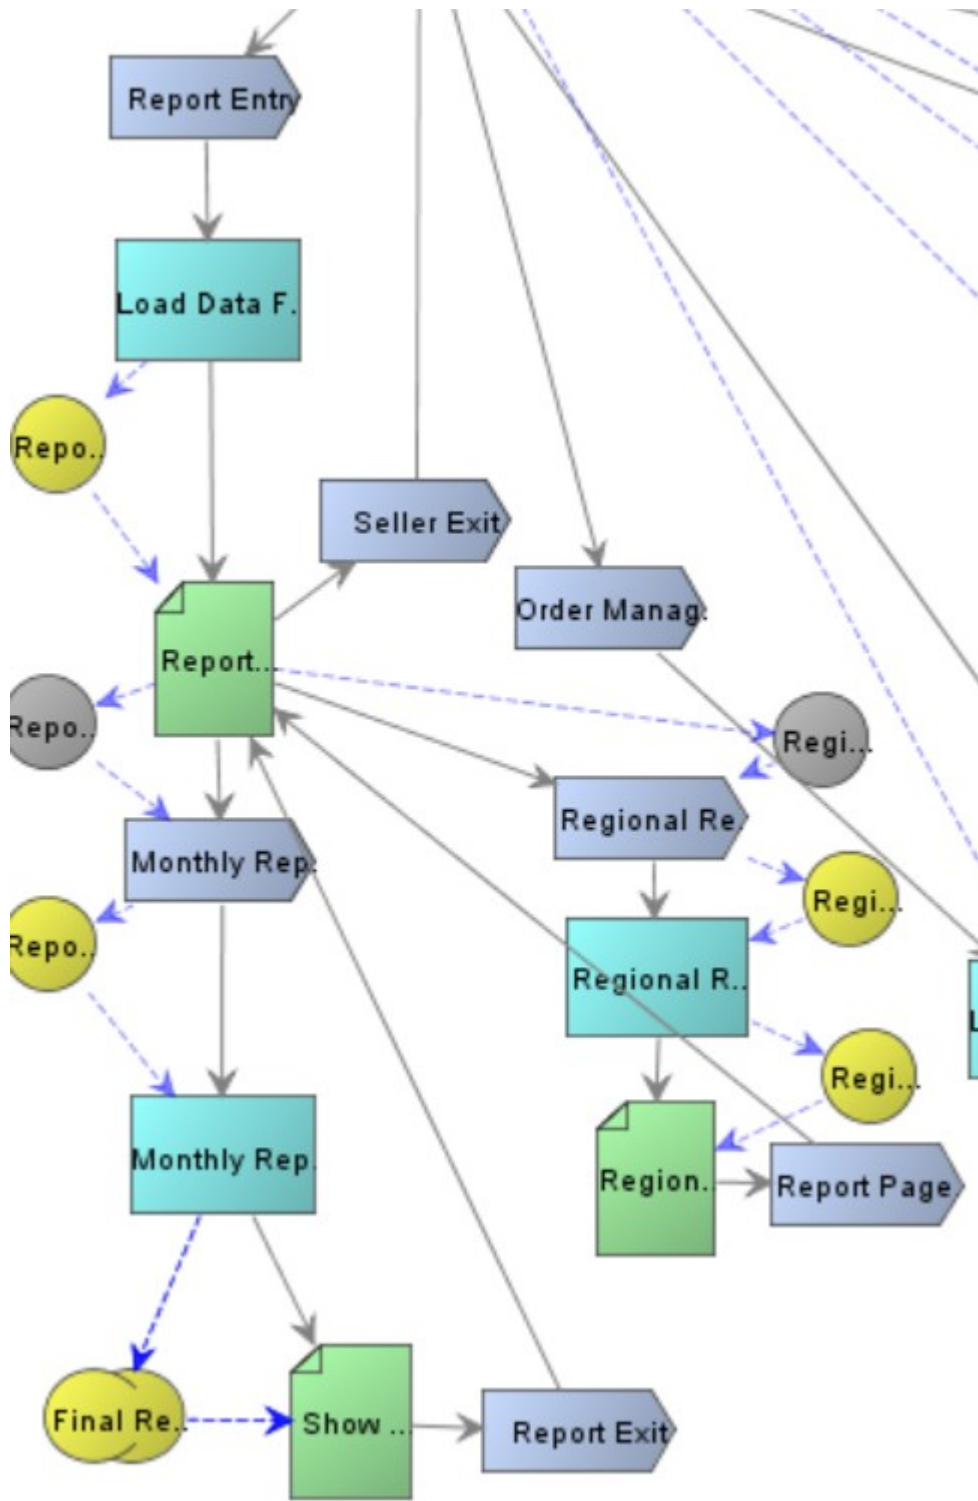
Report Entry

Load Data F.

Repo..

Seller Exit

Order Manag.

Report..

Repo..

Regi...

Regional Re.

Monthly Rep.

Regi...

Repo..

Regional R..

Regi...

Monthly Rep.

Region.

Report Page

Final Re.

Show ..

Report Exit

L